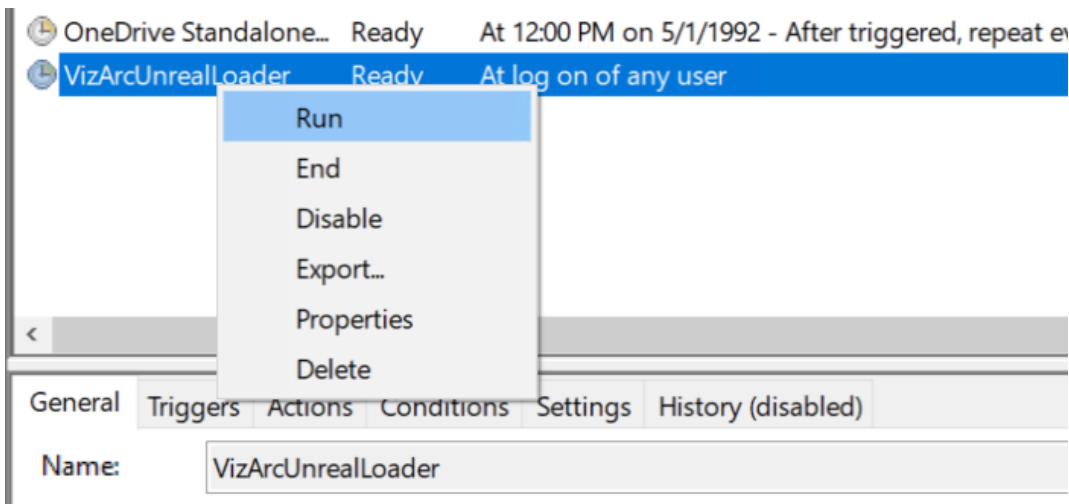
OneDrive Standalone... Ready At 12:00 PM on 5/1/1992 - After triggered, repeat ev

VizArcUnrealLoader Ready At log on of any user

Run
End
Disable
Export...
Properties
Delete

<

General Triggers Actions Conditions Settings History (disabled)

Name: VizArcUnrealLoader